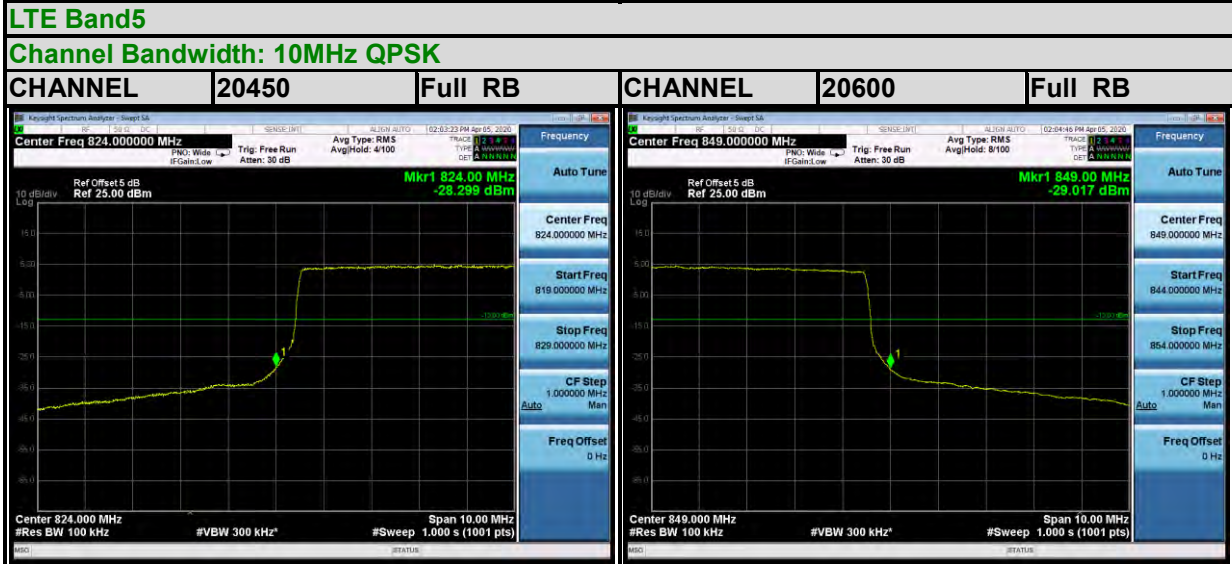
LTE Band5

Channel Bandwidth: 10MHz QPSK

| CHANNEL | 20450 | Full RB | CHANNEL | 20600 | Full RB |
|---|---|---|---|---|---|

Keysight Spectrum Analyzer - Swept SA
RF 50 Ω DC SENSE:INT ALIGN AUTO 02:03:23 PM Apr 05, 2020
Center Freq 824.000000 MHz
PNO: Wide IFGain:Low
Trig: Free Run
Atten: 30 dB
Avg Type: RMS
Avg|Hold: 4/100
TRACE 1 2 3 4 5 6
TYPE A WWWWW
DET A N N N N N
Frequency
Ref Offset 5 dB
10 dB/div Ref 25.00 dBm
Log
Mkr1 824.00 MHz
-28.299 dBm
15.0
5.00
-5.00
-15.0
-13.00 dBm
-25.0
-35.0
-45.0
-55.0
-65.0
1
Auto Tune
Center Freq
824.000000 MHz
Start Freq
819.000000 MHz
Stop Freq
829.000000 MHz
CF Step
1.000000 MHz
Auto Man
Freq Offset
0 Hz
Center 824.000 MHz
#Res BW 100 kHz
#VBW 300 kHz*
Span 10.00 MHz
#Sweep 1.000 s (1001 pts)
MSG
STATUS

Keysight Spectrum Analyzer - Swept SA
RF 50 Ω DC SENSE:INT ALIGN AUTO 02:04:46 PM Apr 05, 2020
Center Freq 849.000000 MHz
PNO: Wide IFGain:Low
Trig: Free Run
Atten: 30 dB
Avg Type: RMS
Avg|Hold: 8/100
TRACE 1 2 3 4 5 6
TYPE A WWWWW
DET A N N N N N
Frequency
Ref Offset 5 dB
10 dB/div Ref 25.00 dBm
Log
Mkr1 849.00 MHz
-29.017 dBm
15.0
5.00
-5.00
-15.0
-13.00 dBm
-25.0
-35.0
-45.0
-55.0
-65.0
1
Auto Tune
Center Freq
849.000000 MHz
Start Freq
844.000000 MHz
Stop Freq
854.000000 MHz
CF Step
1.000000 MHz
Auto Man
Freq Offset
0 Hz
Center 849.000 MHz
#Res BW 100 kHz
#VBW 300 kHz*
Span 10.00 MHz
#Sweep 1.000 s (1001 pts)
MSG
STATUS